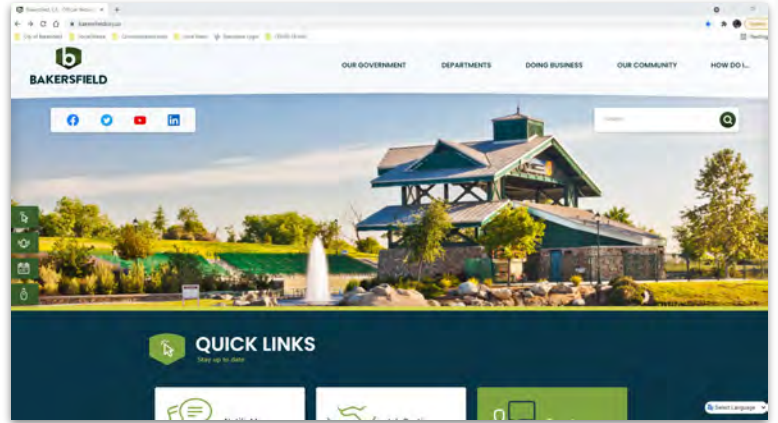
Bakersfield, CA - Official Websi...
bakersfieldcity.us
City of Bakersfield
BAKERSFIELD
OUR GOVERNMENT
DEPARTMENTS
DOING BUSINESS
OUR COMMUNITY
HOW DO I...
Search
QUICK LINKS
Stay up to date
Select Language